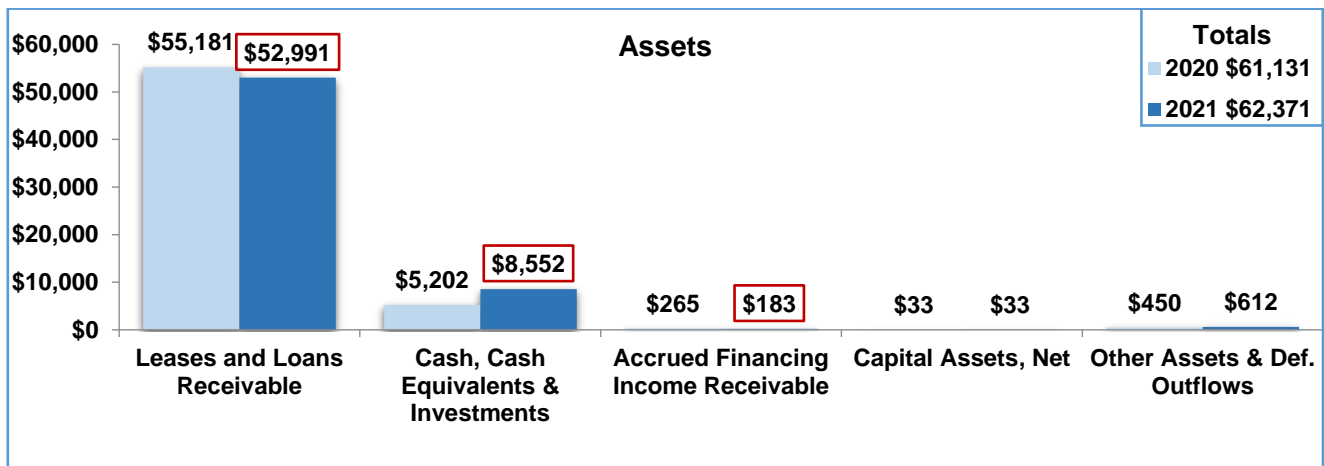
Assets

Totals
2020 $61,131
2021 $62,371

$60,000
$50,000
$40,000
$30,000
$20,000
$10,000
$0

$55,181 $52,991
$5,202 $8,552
$265 $183
$33 $33
$450 $612

Leases and Loans Receivable
Cash, Cash Equivalents & Investments
Accrued Financing Income Receivable
Capital Assets, Net
Other Assets & Def. Outflows